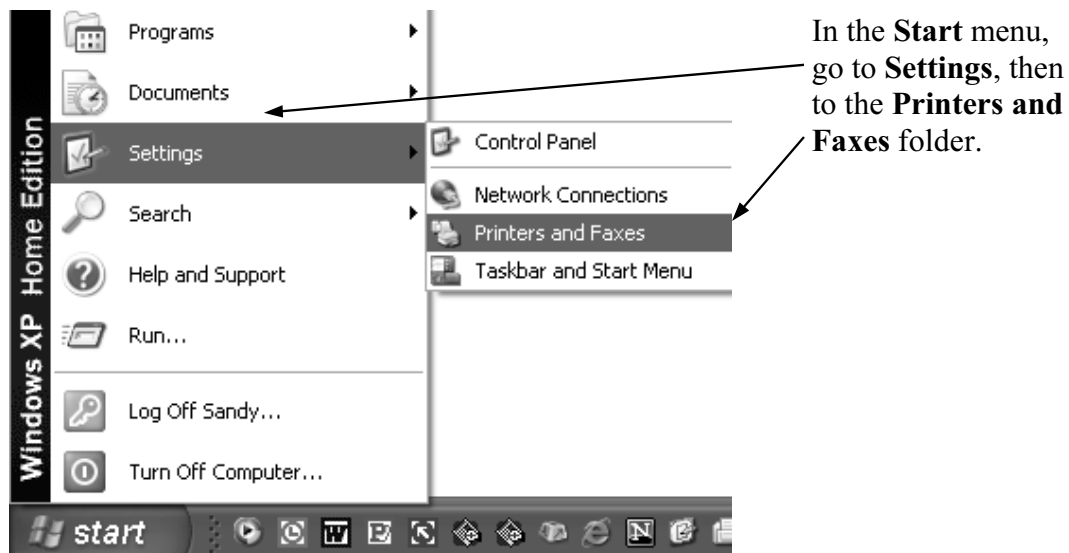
Windows XP Home Edition

Programs

Documents

Settings

Search

Help and Support

Run...

Log Off Sandy...

Turn Off Computer...

Control Panel

Network Connections

Printers and Faxes

Taskbar and Start Menu

start

In the **Start** menu, go to **Settings**, then to the **Printers and Faxes** folder.